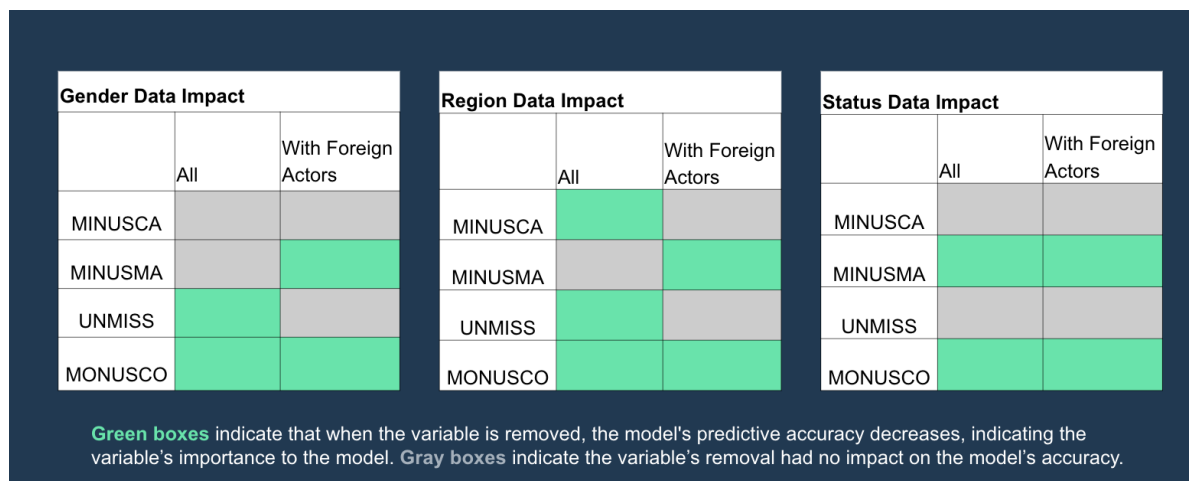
Gender Data Impact

| | All | With Foreign Actors |
|---|---|---|
| MINUSCA | | |
| MINUSMA | | |
| UNMISS | | |
| MONUSCO | | |

Region Data Impact

| | All | With Foreign Actors |
|---|---|---|
| MINUSCA | | |
| MINUSMA | | |
| UNMISS | | |
| MONUSCO | | |

Status Data Impact

| | All | With Foreign Actors |
|---|---|---|
| MINUSCA | | |
| MINUSMA | | |
| UNMISS | | |
| MONUSCO | | |

Green boxes indicate that when the variable is removed, the model's predictive accuracy decreases, indicating the variable's importance to the model. Gray boxes indicate the variable's removal had no impact on the model's accuracy.